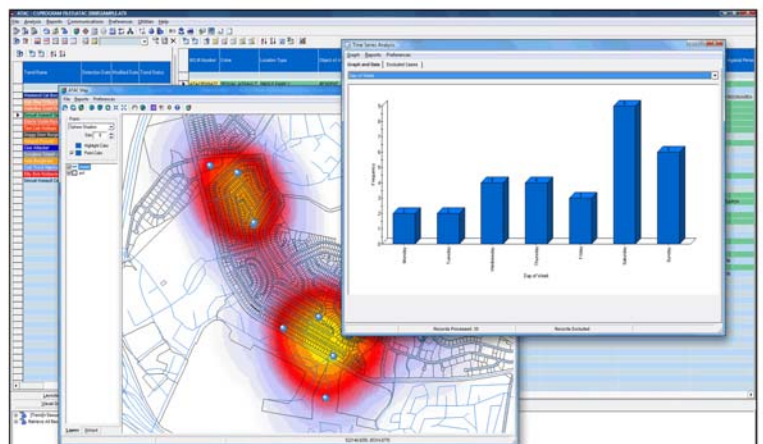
ATAC - C:\PROGRAM FILES\ATAC [ILLEGIBLE].ATX

File Analysis Reports Communications Preferences Utilities Help

Trend Name

ATAC Map

File Reports Preferences

Time Series Analysis

Graph Reports Preferences

Graph and Data Excluded Cases

Day of Week

Frequency

Monday

Tuesday

Wednesday

Thursday

Friday

Saturday

Sunday

Day of Week

Records Processed: 33

Records Excluded:

Layers Street